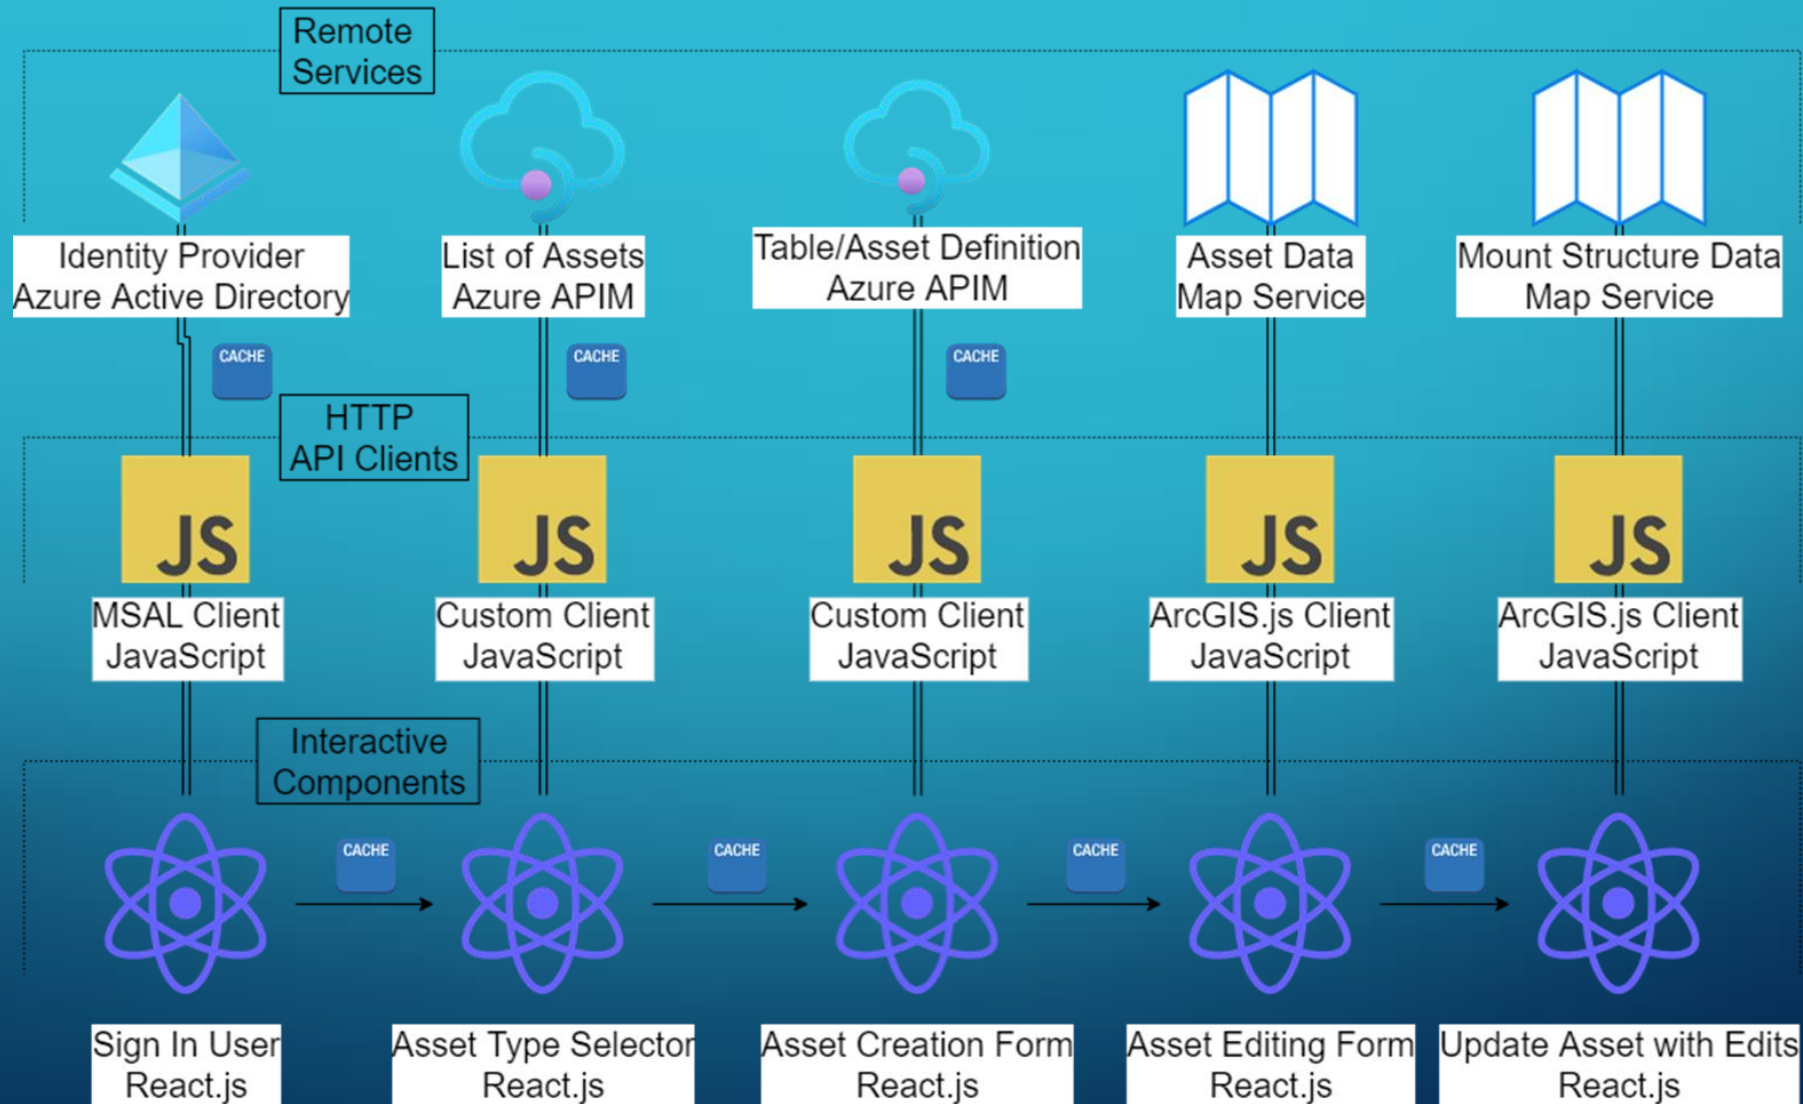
Remote Services

Identity Provider
Azure Active Directory

List of Assets
Azure APIM

Table/Asset Definition
Azure APIM

Asset Data
Map Service

Mount Structure Data
Map Service

CACHE

CACHE

CACHE

HTTP
API Clients

JS

JS

JS

JS

JS

MSAL Client
JavaScript

Custom Client
JavaScript

Custom Client
JavaScript

ArcGIS.js Client
JavaScript

ArcGIS.js Client
JavaScript

Interactive Components

CACHE

CACHE

CACHE

CACHE

Sign In User
React.js

Asset Type Selector
React.js

Asset Creation Form
React.js

Asset Editing Form
React.js

Update Asset with Edits
React.js